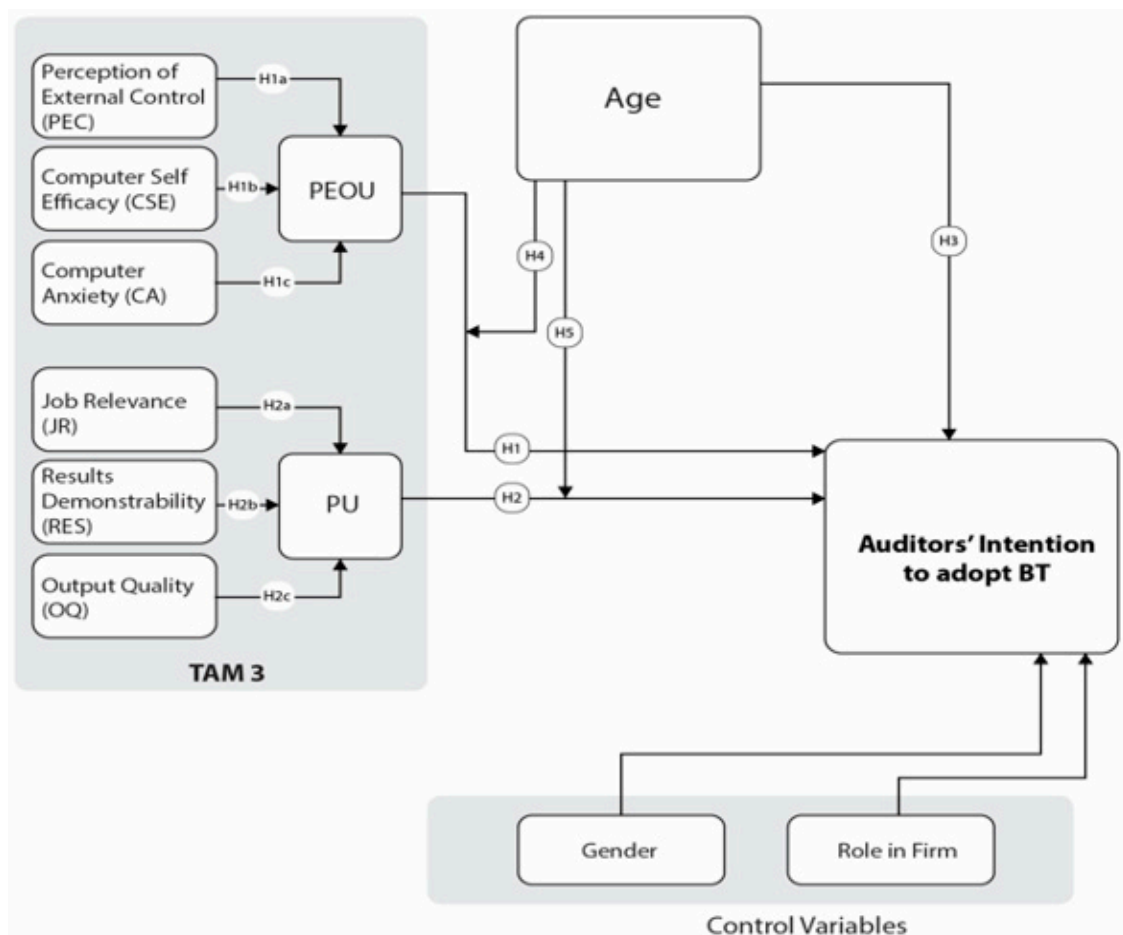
Perception of External Control (PEC)

H1a

Computer Self Efficacy (CSE)

H1b

PEOU

Computer Anxiety (CA)

H1c

Job Relevance (JR)

H2a

Results Demonstrability (RES)

H2b

PU

Output Quality (OQ)

H2c

TAM 3

Age

H4

H5

H3

H1

H2

Auditors' Intention to adopt BT

Gender

Role in Firm

Control Variables